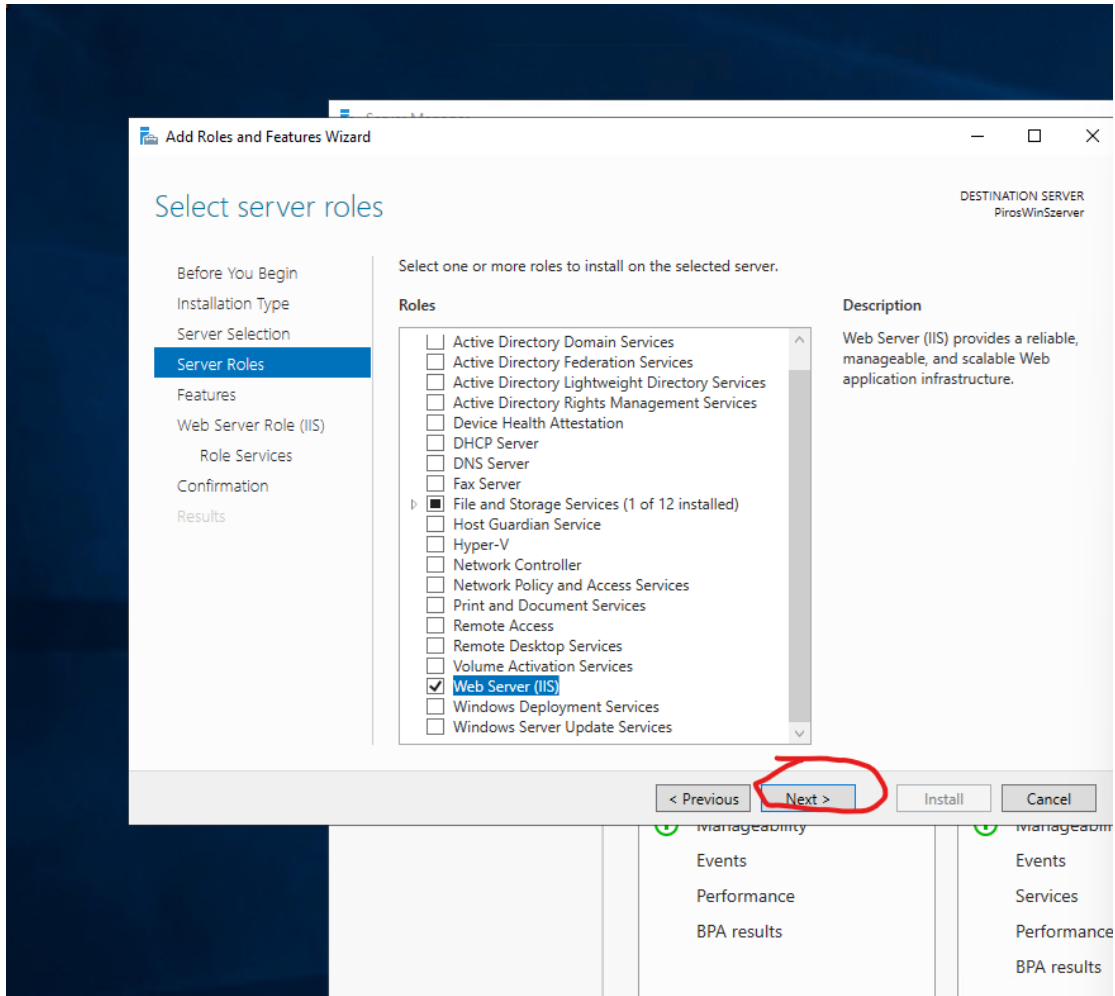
Add Roles and Features Wizard

Select server roles

DESTINATION SERVER
PirosWinSzerver

Before You Begin
Installation Type
Server Selection
Server Roles
Features
Web Server Role (IIS)
Role Services
Confirmation
Results

Select one or more roles to install on the selected server.

Roles

Active Directory Domain Services
Active Directory Federation Services
Active Directory Lightweight Directory Services
Active Directory Rights Management Services
Device Health Attestation
DHCP Server
DNS Server
Fax Server
File and Storage Services (1 of 12 installed)
Host Guardian Service
Hyper-V
Network Controller
Network Policy and Access Services
Print and Document Services
Remote Access
Remote Desktop Services
Volume Activation Services
Web Server (IIS)
Windows Deployment Services
Windows Server Update Services

Description

Web Server (IIS) provides a reliable, manageable, and scalable Web application infrastructure.

< Previous
Next >
Install
Cancel

Manageability
Events
Performance
BPA results

Manageability
Events
Services
Performance
BPA results